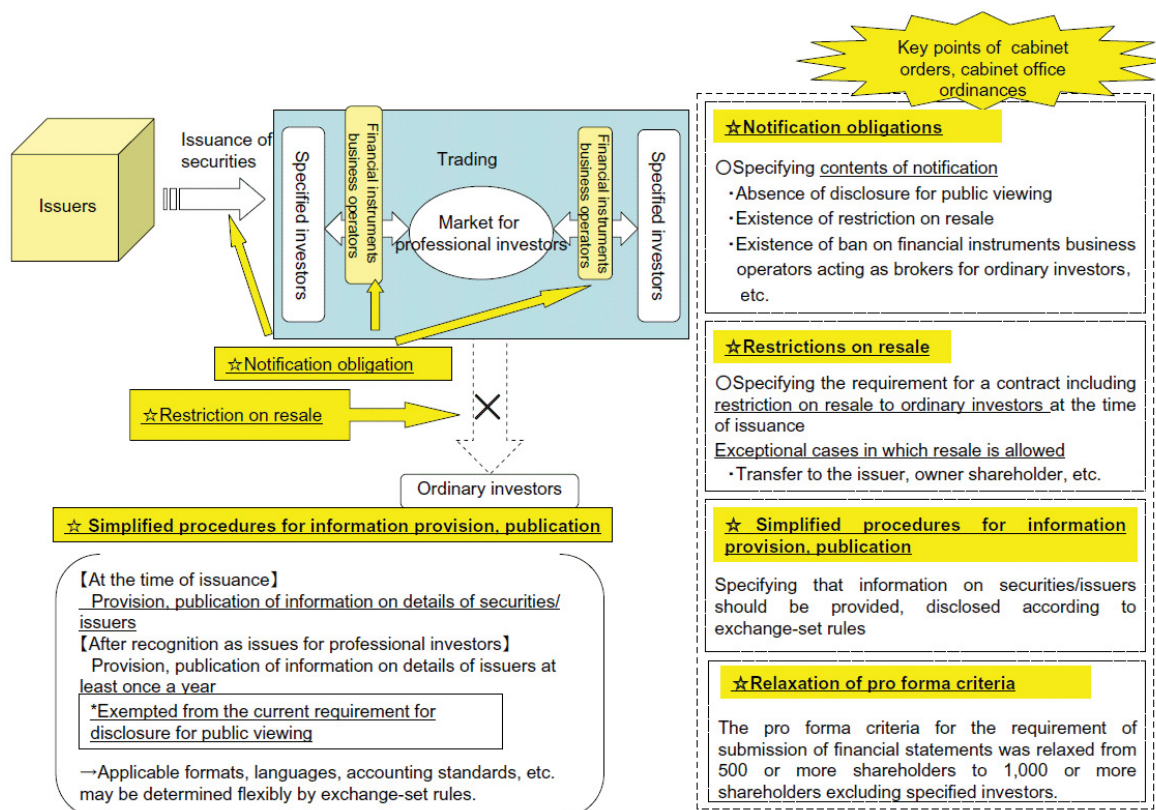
Issuers

Issuance of securities

Specified investors

Financial instruments business operators

Trading

Market for professional investors

Financial instruments business operators

Specified investors

☆Notification obligation

☆Restriction on resale

Ordinary investors

☆ Simplified procedures for information provision, publication

【At the time of issuance】
Provision, publication of information on details of securities/ issuers
【After recognition as issues for professional investors】
Provision, publication of information on details of issuers at least once a year

*Exempted from the current requirement for disclosure for public viewing

→Applicable formats, languages, accounting standards, etc. may be determined flexibly by exchange-set rules.

Key points of cabinet orders, cabinet office ordinances

☆Notification obligations

○Specifying contents of notification
・Absence of disclosure for public viewing
・Existence of restriction on resale
・Existence of ban on financial instruments business operators acting as brokers for ordinary investors, etc.

☆Restrictions on resale

○Specifying the requirement for a contract including restriction on resale to ordinary investors at the time of issuance
Exceptional cases in which resale is allowed
・Transfer to the issuer, owner shareholder, etc.

☆ Simplified procedures for information provision, publication

Specifying that information on securities/issuers should be provided, disclosed according to exchange-set rules

☆Relaxation of pro forma criteria

The pro forma criteria for the requirement of submission of financial statements was relaxed from 500 or more shareholders to 1,000 or more shareholders excluding specified investors.